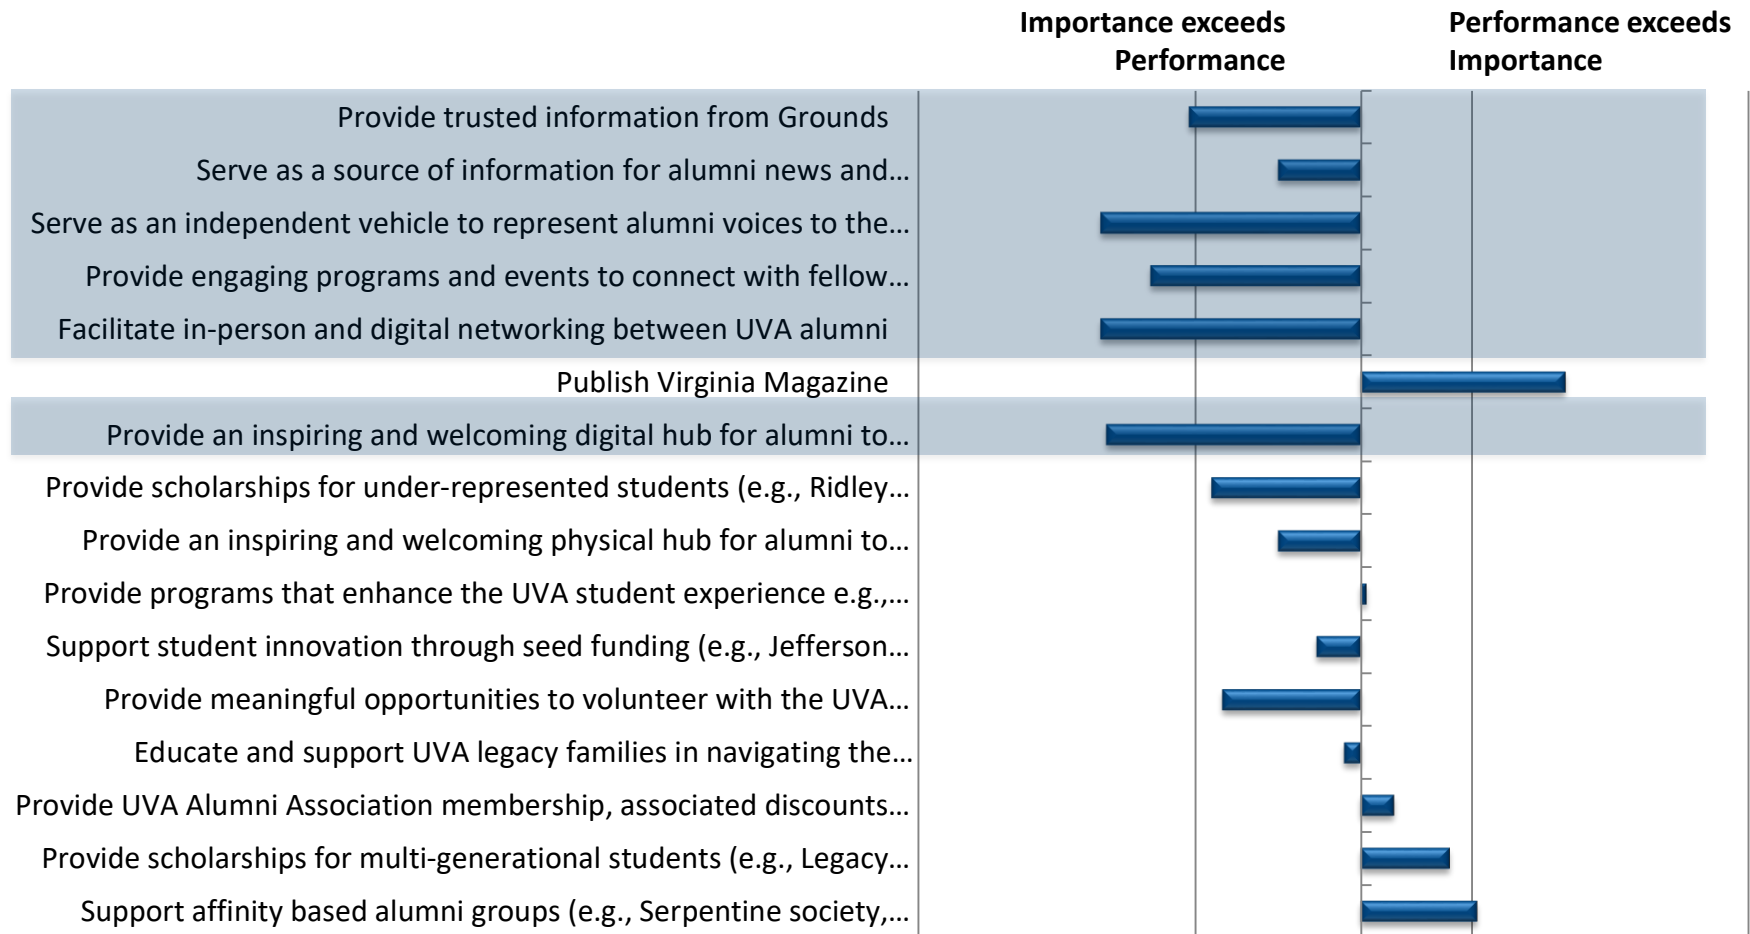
Importance exceeds Performance

Performance exceeds Importance

Provide trusted information from Grounds

Serve as a source of information for alumni news and…

Serve as an independent vehicle to represent alumni voices to the…

Provide engaging programs and events to connect with fellow…

Facilitate in-person and digital networking between UVA alumni

Publish Virginia Magazine

Provide an inspiring and welcoming digital hub for alumni to…

Provide scholarships for under-represented students (e.g., Ridley…

Provide an inspiring and welcoming physical hub for alumni to…

Provide programs that enhance the UVA student experience e.g.,…

Support student innovation through seed funding (e.g., Jefferson…

Provide meaningful opportunities to volunteer with the UVA…

Educate and support UVA legacy families in navigating the…

Provide UVA Alumni Association membership, associated discounts…

Provide scholarships for multi-generational students (e.g., Legacy…

Support affinity based alumni groups (e.g., Serpentine society,…